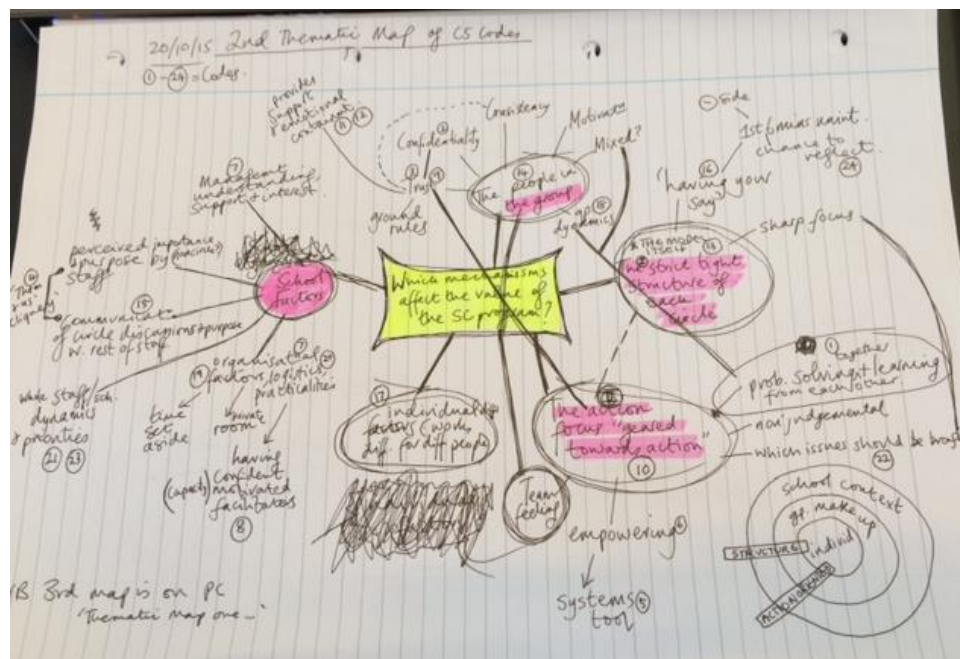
20/10/15 2nd Thematic Map of CS Codes

①-㉔ = Codes

provides support, emotional containment ⑤ ⑫

Confidentiality ③

Consistency

Motivation

Mixed?

⊖ side

1st/mass want - chance to neglect ㉔

Trust ④

The people in the group ⑭

gp. dynamics ⑱

'having your say' ⑯

ground rules

Management understanding, support + interest ⑦

perceived importance + purpose by (facilitator) staff

⑮ 'Them + us' dynamic

communication of wider discussions + purpose w. rest of staff

School factors

Which mechanisms affect the value of the SC program?

The model itself ⑬

The strict tight structure of each 'session'

sharp focus

① together

prob. solving + learning from each other

organisational factors, logistics, practicalities ⑨ ⑳

time set aside

private room

whole staff/sch. dynamics + priorities ㉑ ㉓

having confident motivated (expert) facilitators ⑧

⑰ individual factors (works diff. for diff people)

The action focus "geared towards action" ⑩ ⑪

non judgemental

which issues should be brought ㉒

Team feeling

empowering ⑥

systems tool ⑤

school context

gp. make up

indiv.

STRUCTURE

ACTION-ORIENTED

NB 3rd map is on PC 'Thematic map one...'